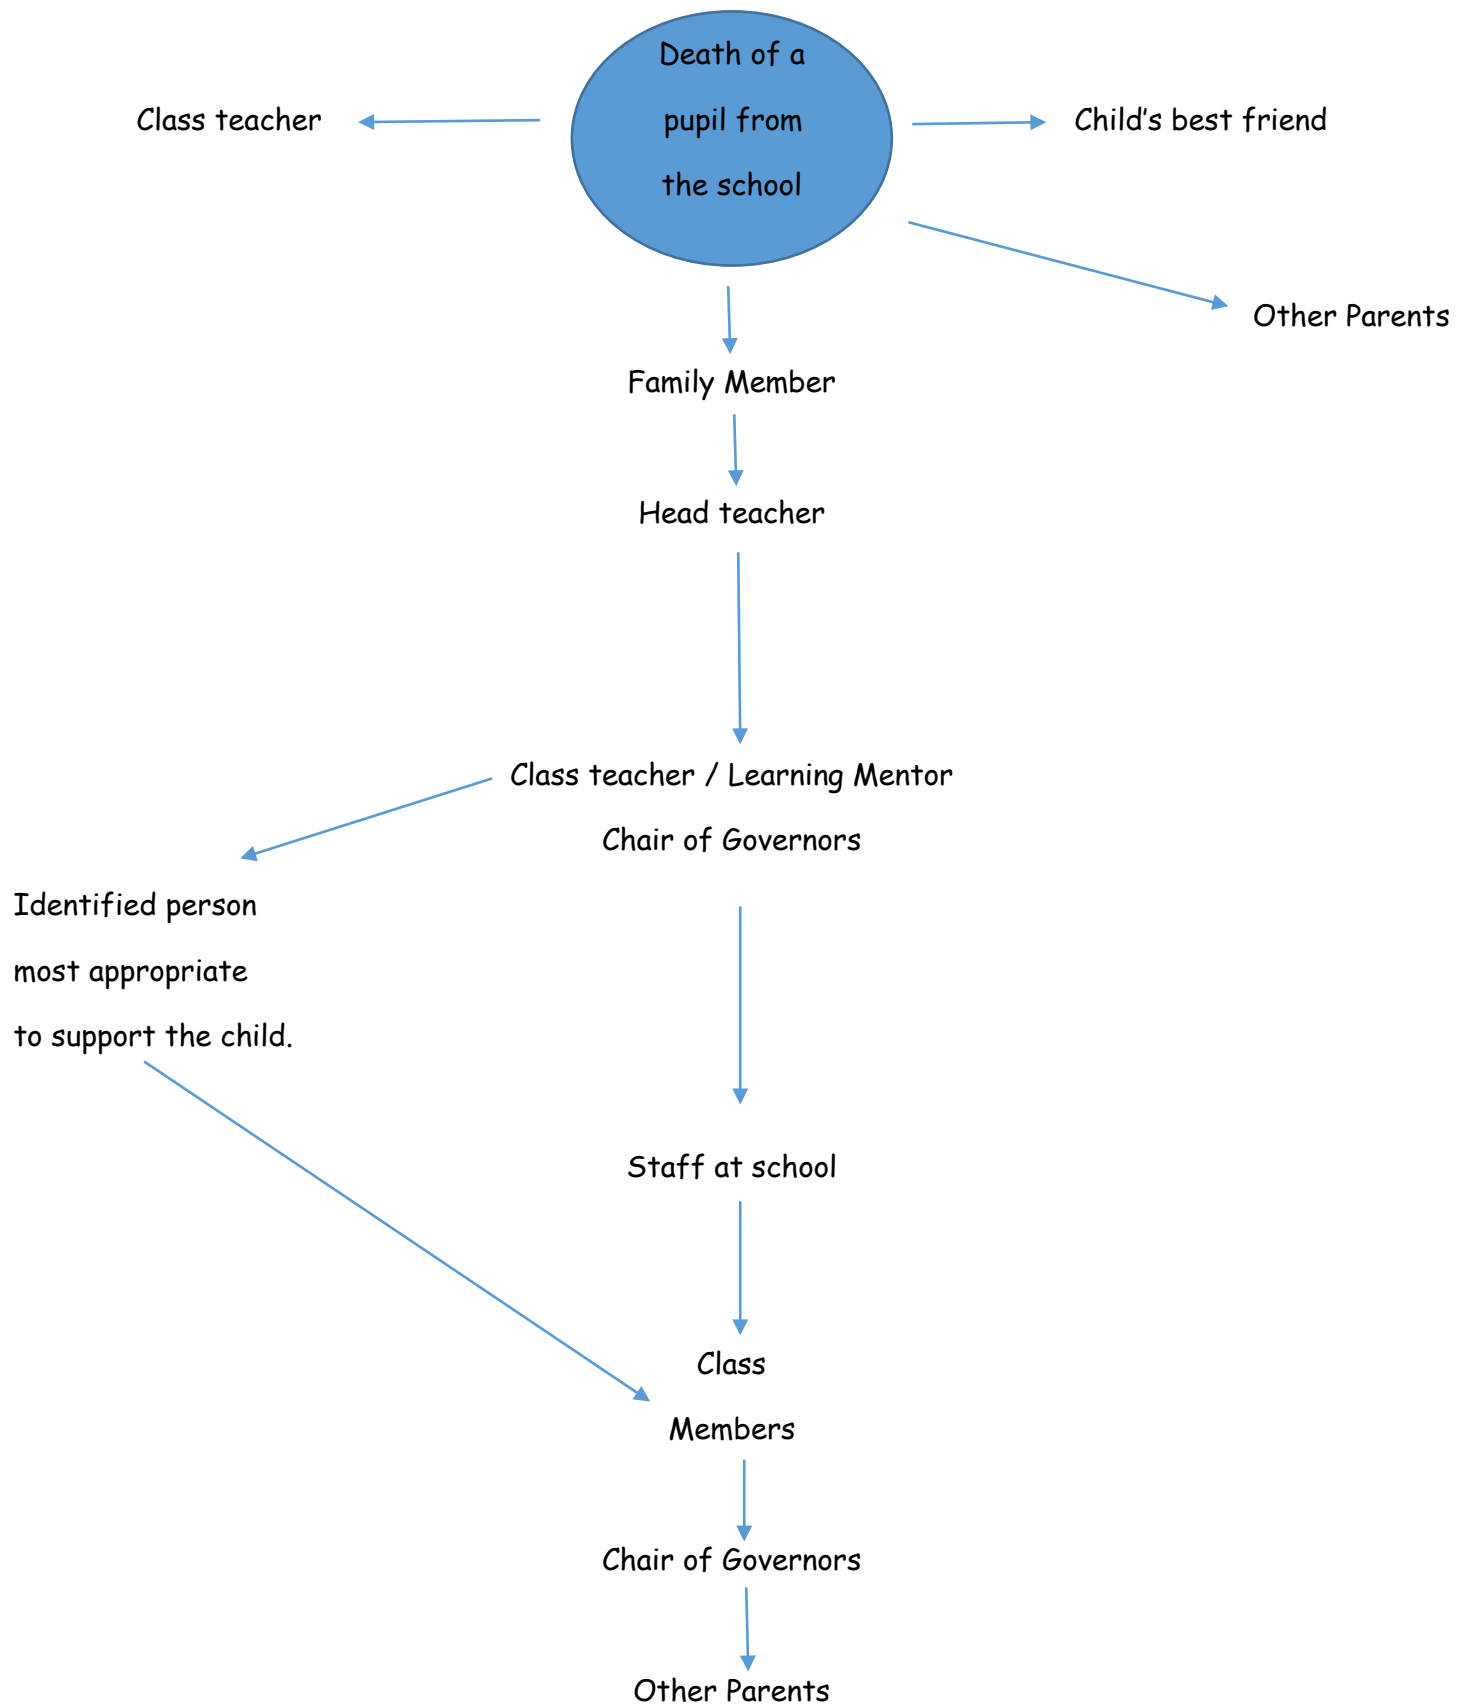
Death of a pupil from the school

Class teacher

Child's best friend

Other Parents

Family Member

Head teacher

Class teacher / Learning Mentor

Chair of Governors

Identified person most appropriate to support the child.

Staff at school

Class Members

Chair of Governors

Other Parents